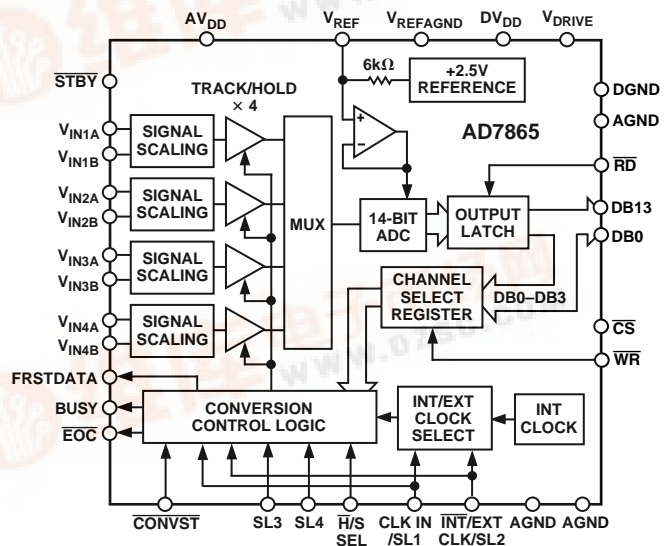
$AV_{DD}$ $V_{REF}$ $V_{REFAGND}$ $DV_{DD}$ $V_{DRIVE}$

$\overline{STBY}$

TRACK/HOLD × 4

6kΩ

+2.5V REFERENCE

DGND

AGND

AD7865

$V_{IN1A}$
$V_{IN1B}$
SIGNAL SCALING

$\overline{RD}$

$V_{IN2A}$
$V_{IN2B}$
SIGNAL SCALING

MUX

14-BIT ADC

OUTPUT LATCH

DB13

DB0

$V_{IN3A}$
$V_{IN3B}$
SIGNAL SCALING

CHANNEL SELECT REGISTER

DB0–DB3

$V_{IN4A}$
$V_{IN4B}$
SIGNAL SCALING

$\overline{CS}$

$\overline{WR}$

FRSTDATA

BUSY

$\overline{EOC}$

CONVERSION CONTROL LOGIC

INT/EXT CLOCK SELECT

INT CLOCK

$\overline{CONVST}$ SL3 SL4 $\overline{H}$/S SEL CLK IN /SL1 $\overline{INT}$/EXT CLK/SL2 AGND AGND